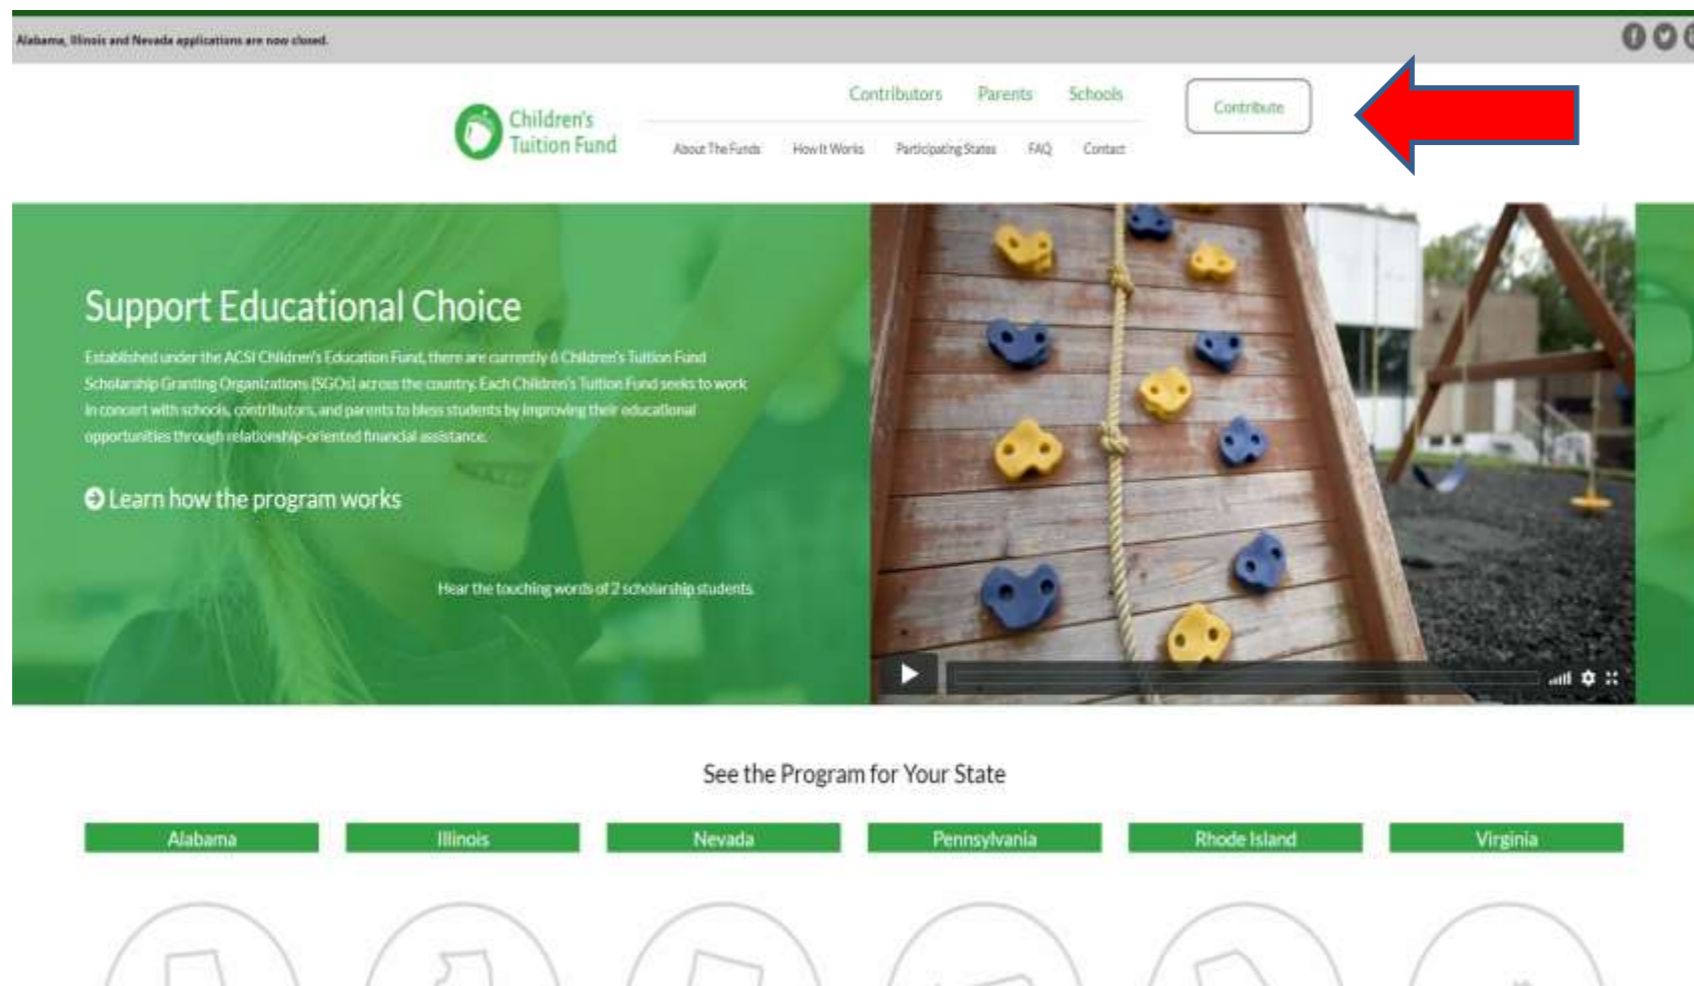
Alabama, Illinois and Nevada applications are now closed.

Children's Tuition Fund

Contributors Parents Schools

Contribute

About The Funds How It Works Participating States FAQ Contact

Support Educational Choice

Established under the ACSI Children's Education Fund, there are currently 6 Children's Tuition Fund Scholarship Granting Organizations (SGOs) across the country. Each Children's Tuition Fund seeks to work in concert with schools, contributors, and parents to bless students by improving their educational opportunities through relationship-oriented financial assistance.

Learn how the program works

Hear the touching words of 2 scholarship students.

See the Program for Your State

Alabama Illinois Nevada Pennsylvania Rhode Island Virginia